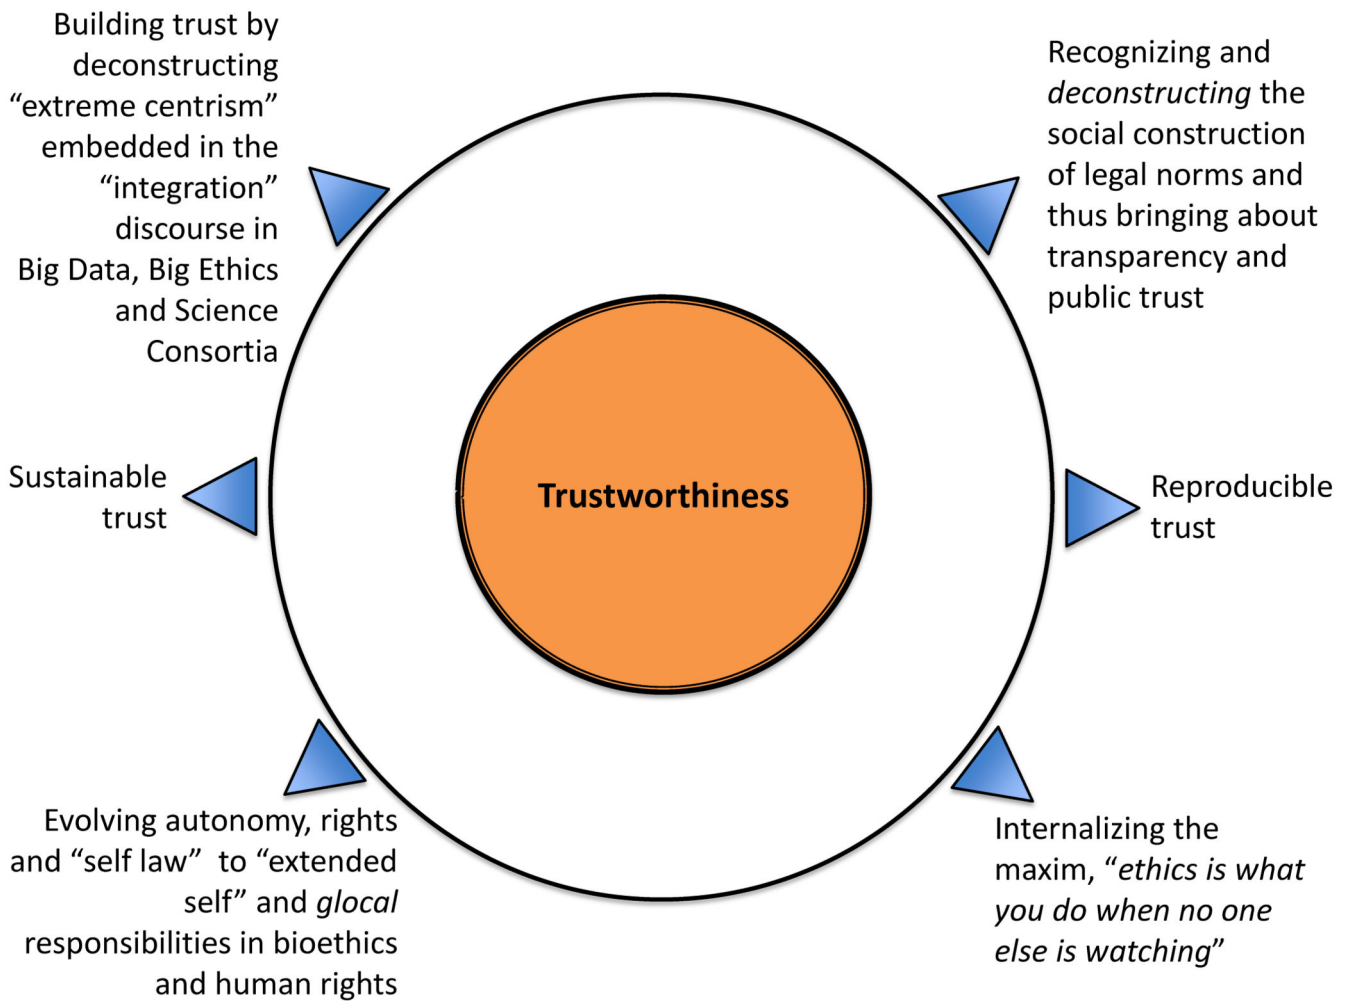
Building trust by deconstructing “extreme centrism” embedded in the “integration” discourse in Big Data, Big Ethics and Science Consortia

Recognizing and deconstructing the social construction of legal norms and thus bringing about transparency and public trust

Sustainable trust

Trustworthiness

Reproducible trust

Evolving autonomy, rights and “self law” to “extended self” and glocal responsibilities in bioethics and human rights

Internalizing the maxim, “ethics is what you do when no one else is watching”